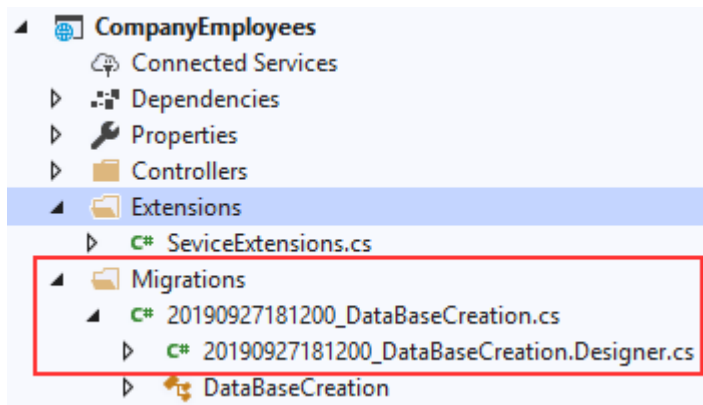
CompanyEmployees
Connected Services
Dependencies
Properties
Controllers
Extensions
C# SeviceExtensions.cs
Migrations
C# 20190927181200_DataBaseCreation.cs
C# 20190927181200_DataBaseCreation.Designer.cs
DataBaseCreation